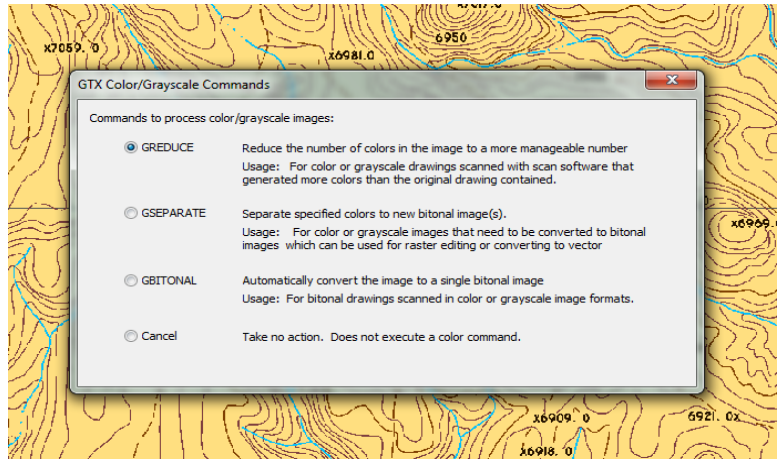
x7059.0
x6981.0
6950
x6957.0

GTX Color/Grayscale Commands

Commands to process color/grayscale images:

GREDUCE
Reduce the number of colors in the image to a more manageable number
Usage: For color or grayscale drawings scanned with scan software that generated more colors than the original drawing contained.

GSEPARATE
Separate specified colors to new bitonal image(s).
Usage: For color or grayscale images that need to be converted to bitonal images which can be used for raster editing or converting to vector

GBITONAL
Automatically convert the image to a single bitonal image
Usage: For bitonal drawings scanned in color or grayscale image formats.

Cancel
Take no action. Does not execute a color command.

x6969.0
x6909.0
6921.0x
x6918.0